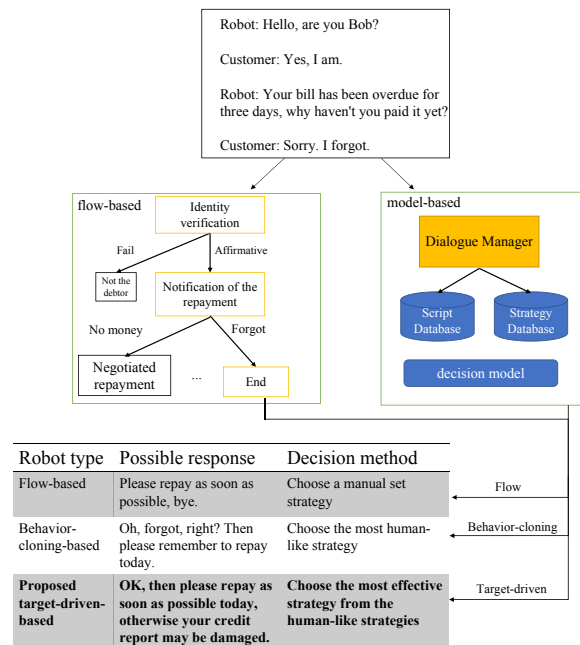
Robot: Hello, are you Bob?

Customer: Yes, I am.

Robot: Your bill has been overdue for three days, why haven't you paid it yet?

Customer: Sorry. I forgot.

flow-based

Identity verification

Fail

Affirmative

Not the debtor

Notification of the repayment

No money

Forgot

Negotiated repayment

...

End

model-based

Dialogue Manager

Script Database

Strategy Database

decision model

| Robot type | Possible response | Decision method |
|---|---|---|
| Flow-based | Please repay as soon as possible, bye. | Choose a manual set strategy |
| Behavior-cloning-based | Oh, forgot, right? Then please remember to repay today. | Choose the most human-like strategy |
| **Proposed target-driven-based** | **OK, then please repay as soon as possible today, otherwise your credit report may be damaged.** | **Choose the most effective strategy from the human-like strategies** |

Flow

Behavior-cloning

Target-driven